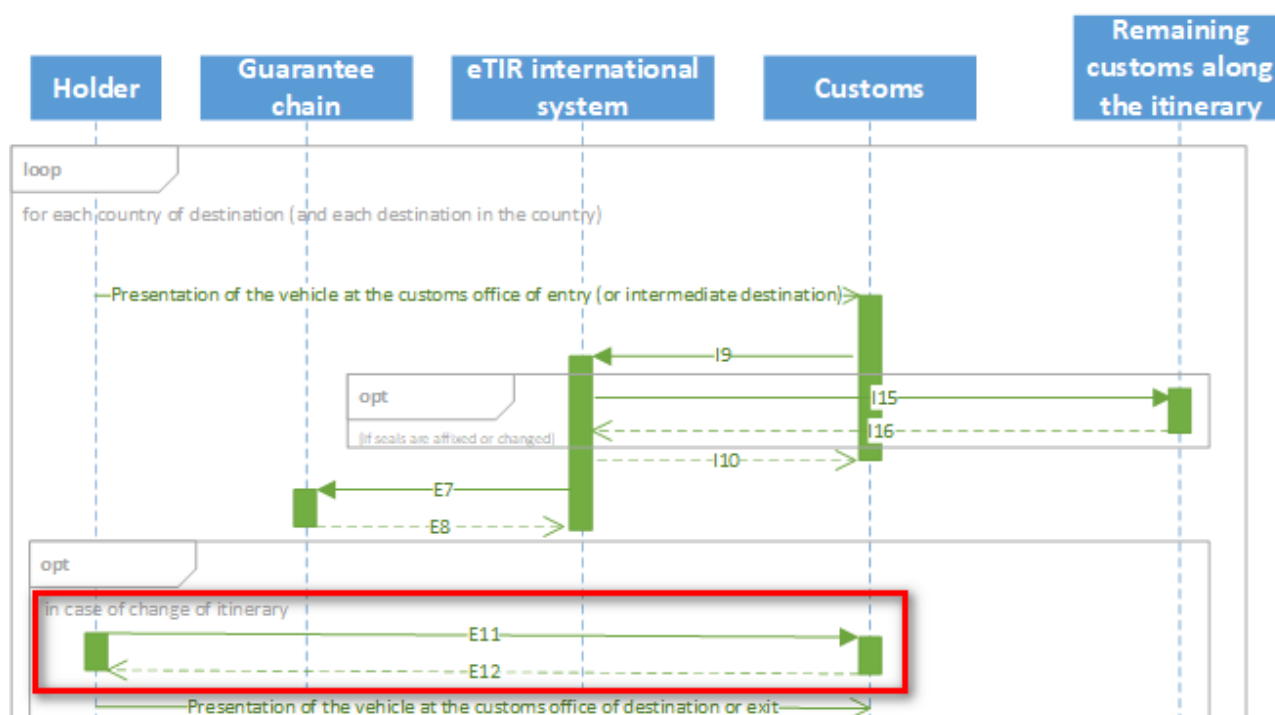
Holder

Guarantee chain

eTIR international system

Customs

Remaining customs along the itinerary

loop

for each country of destination (and each destination in the country)

Presentation of the vehicle at the customs office of entry (or intermediate destination)

I9

opt

(if seals are affixed or changed)

I15

I16

I10

E7

E8

opt

in case of change of itinerary

E11

E12

Presentation of the vehicle at the customs office of destination or exit